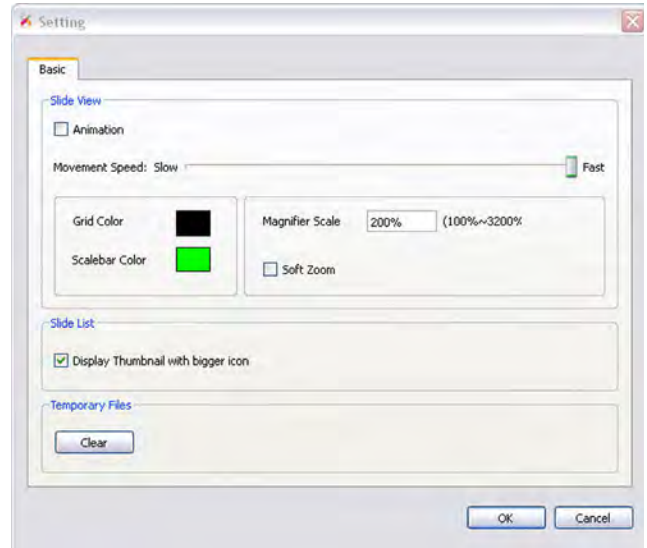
Setting

Basic

Slide View

Animation

Movement Speed: Slow Fast

Grid Color

Scalebar Color

Magnifier Scale 200% (100%~3200%

Soft Zoom

Slide List

Display Thumbnail with bigger icon

Temporary Files

Clear

OK Cancel